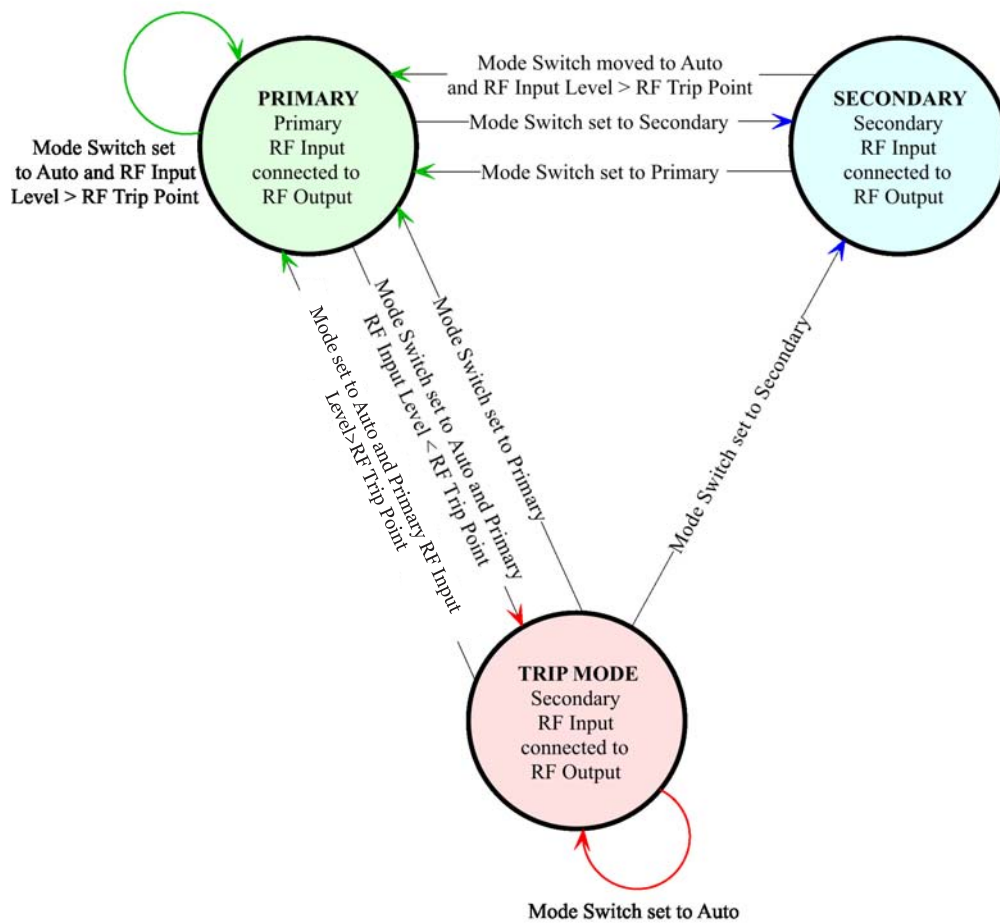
Mode Switch moved to Auto and RF Input Level > RF Trip Point

PRIMARY
Primary
RF Input
connected to
RF Output

Mode Switch set to Secondary

SECONDARY
Secondary
RF Input
connected to
RF Output

Mode Switch set to Auto and RF Input Level > RF Trip Point

Mode Switch set to Primary

Mode set to Auto and Primary RF Input Level>RF Trip Point

Mode Switch set to Auto and Primary RF Input Level < RF Trip Point

Mode Switch set to Primary

Mode Switch set to Secondary

TRIP MODE
Secondary
RF Input
connected to
RF Output

Mode Switch set to Auto